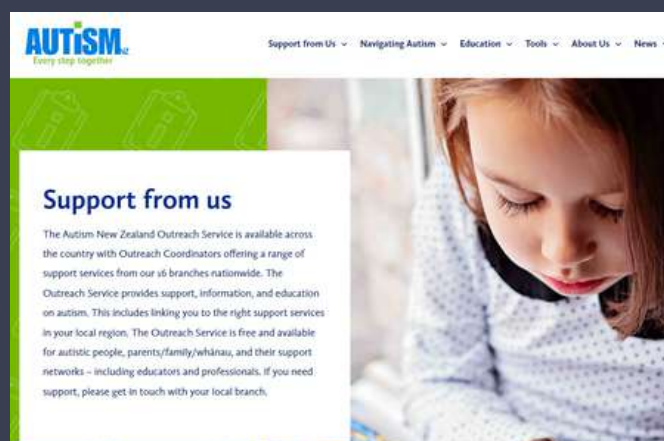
AUTISM.nz
Every step together

Support from Us ⌄ Navigating Autism ⌄ Education ⌄ Tools ⌄ About Us ⌄ News ⌄

Support from us

The Autism New Zealand Outreach Service is available across the country with Outreach Coordinators offering a range of support services from our 16 branches nationwide. The Outreach Service provides support, information, and education on autism. This includes linking you to the right support services in your local region. The Outreach Service is free and available for autistic people, parents/family/whānau, and their support networks – including educators and professionals. If you need support, please get in touch with your local branch.